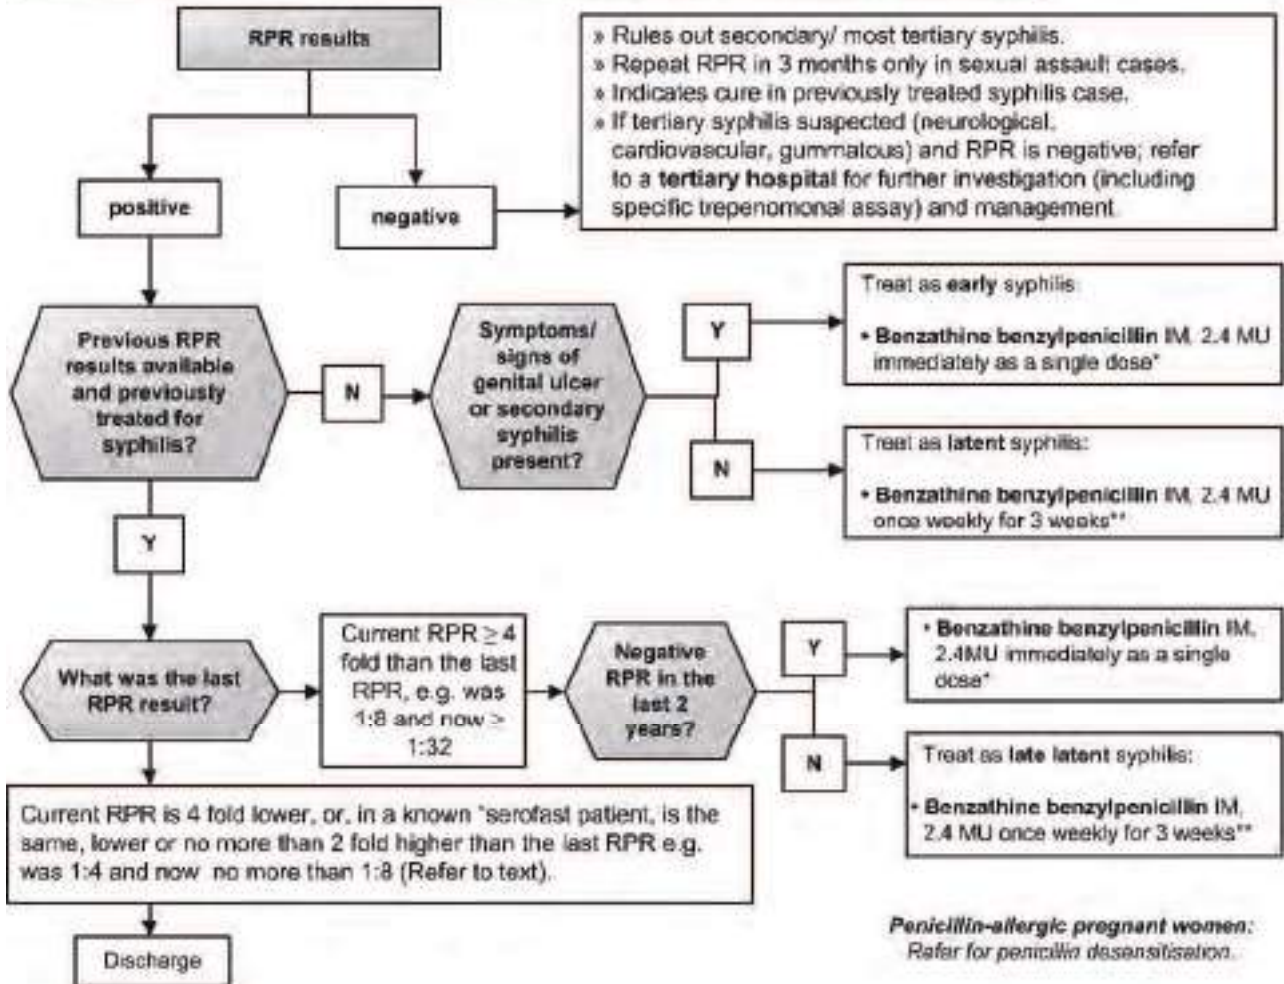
RPR results

positive

negative

» Rules out secondary/ most tertiary syphilis.
» Repeat RPR in 3 months only in sexual assault cases.
» Indicates cure in previously treated syphilis case.
» If tertiary syphilis suspected (neurological, cardiovascular, gummatous) and RPR is negative; refer to a **tertiary hospital** for further investigation (including specific trepenomonal assay) and management.

Previous RPR results available and previously treated for syphilis?

N

Symptoms/ signs of genital ulcer or secondary syphilis present?

Y

Treat as **early** syphilis:

• **Benzathine benzylpenicillin** IM, 2.4 MU immediately as a single dose*

N

Treat as **latent** syphilis:

• **Benzathine benzylpenicillin** IM, 2.4 MU once weekly for 3 weeks**

Y

What was the last RPR result?

Current RPR $\geq$ 4 fold than the last RPR, e.g. was 1:8 and now > 1:32

Negative RPR in the last 2 years?

Y

• **Benzathine benzylpenicillin** IM, 2.4MU immediately as a single dose*

N

Treat as **late latent** syphilis:

• **Benzathine benzylpenicillin** IM, 2.4 MU once weekly for 3 weeks**

Current RPR is 4 fold lower, or, in a known *serofast patient, is the same, lower or no more than 2 fold higher than the last RPR e.g. was 1:4 and now no more than 1:8 (Refer to text).

Discharge

*Penicillin-allergic pregnant women:*
*Refer for penicillin desensitisation.*